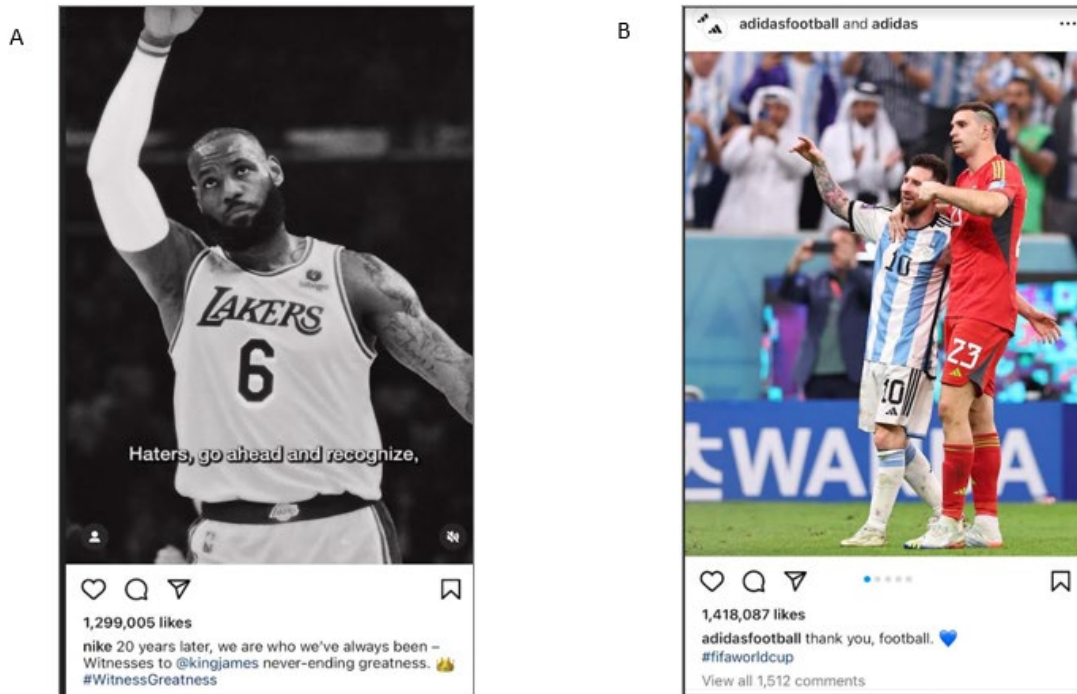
A

LAKERS
6

Haters, go ahead and recognize,

1,299,005 likes

nike 20 years later, we are who we've always been – Witnesses to @kingjames never-ending greatness. 👑 #WitnessGreatness

B

adidasfootball and adidas ...

10

10

23

WANDA

1,418,087 likes

adidasfootball thank you, football. 💙 #fifaworldcup

View all 1,512 comments